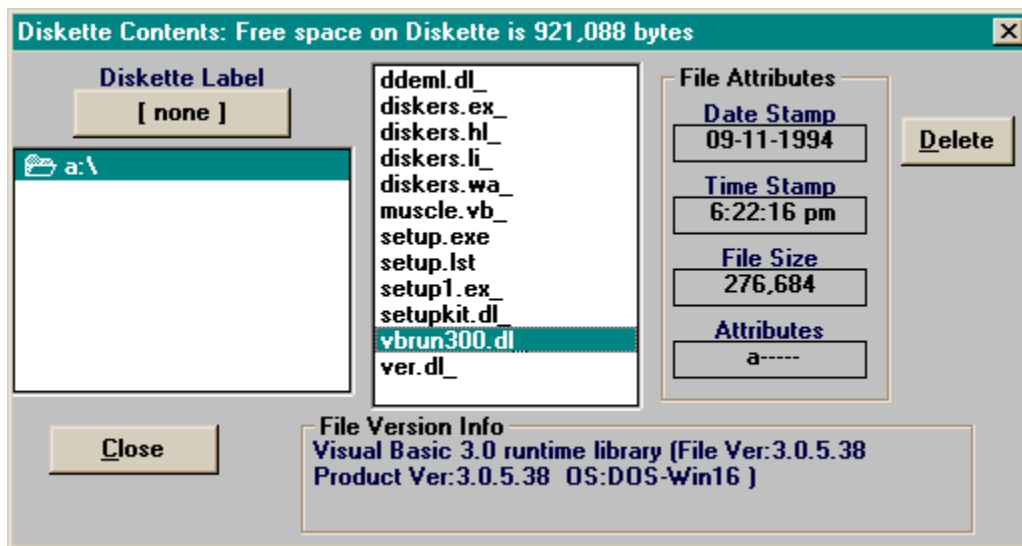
Diskette Contents: Free space on Diskette is 921,088 bytes

X

Diskette Label

[ none ]

a:\

ddeml.dl_
diskers.ex_
diskers.hl_
diskers.li_
diskers.wa_
muscle.vb_
setup.exe
setup.lst
setup1.ex_
setupkit.dl_
vbrun300.dl_
ver.dl_

File Attributes

Date Stamp
09-11-1994

Time Stamp
6:22:16 pm

File Size
276,684

Attributes
a-----

Delete

Close

File Version Info
Visual Basic 3.0 runtime library (File Ver:3.0.5.38
Product Ver:3.0.5.38 OS:DOS-Win16 )